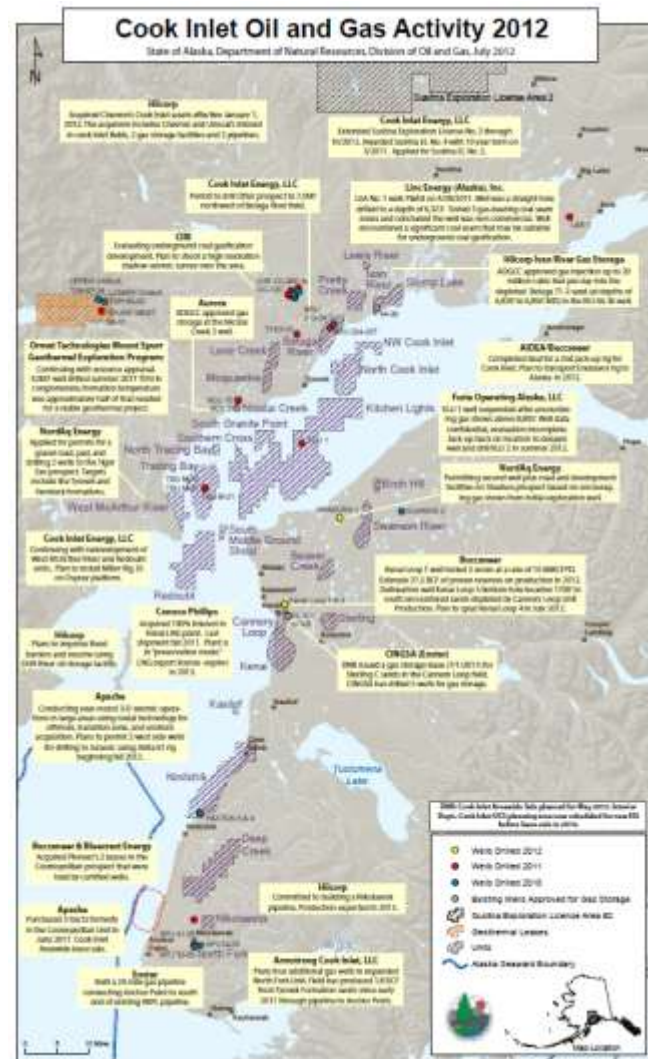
Cook Inlet Oil and Gas Activity 2012

State of Alaska, Department of Natural Resources, Division of Oil and Gas, July 2012

N

Susitna Exploration License Area 2

Hilcorp
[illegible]

Cook Inlet Energy, LLC
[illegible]

Cook Inlet Energy, LLC
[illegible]

Linc Energy (Alaska), Inc.
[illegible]

CIRI
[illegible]

Hilcorp Ivan River Gas Storage
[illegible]

Aurora
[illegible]

Ormat Technologies Mount Spurr Geothermal Exploration Program
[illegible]

AIDEA/Buccaneer
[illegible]

Furie Operating Alaska, LLC
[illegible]

NordAq Energy
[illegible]

NordAq Energy
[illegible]

Cook Inlet Energy, LLC
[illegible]

Buccaneer
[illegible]

ConocoPhillips
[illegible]

Hilcorp
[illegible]

CINGSA (Enstar)
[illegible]

Apache
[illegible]

Buccaneer & Bluecrest Energy
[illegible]

Hilcorp
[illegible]

Apache
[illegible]

Enstar
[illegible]

Armstrong Cook Inlet, LLC
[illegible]

Lewis River
Ivan River
Stump Lake
Pretty Creek
Beluga River
Lone Creek
Moquawkie
NW Cook Inlet
North Cook Inlet
Kitchen Lights
Nicolai Creek
South Granite Point
Southern Cross
North Tracing Bay
Tracing Bay
West McArthur River
Birch Hill
Swanson River
Middle Ground Shoal
Beaver Creek
Redoubt
Cannery Loop
Sterling
Kenai
Kasilof
Tustumena Lake
Ninilchik
Deep Creek
Nikolaevsk
North Fork

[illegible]

Wells Drilled 2012
Wells Drilled 2011
Wells Drilled 2010
Existing Wells Approved for Gas Storage
Susitna Exploration License Area #2
Geothermal Leases
Units
Alaska Seaward Boundary

Map Location